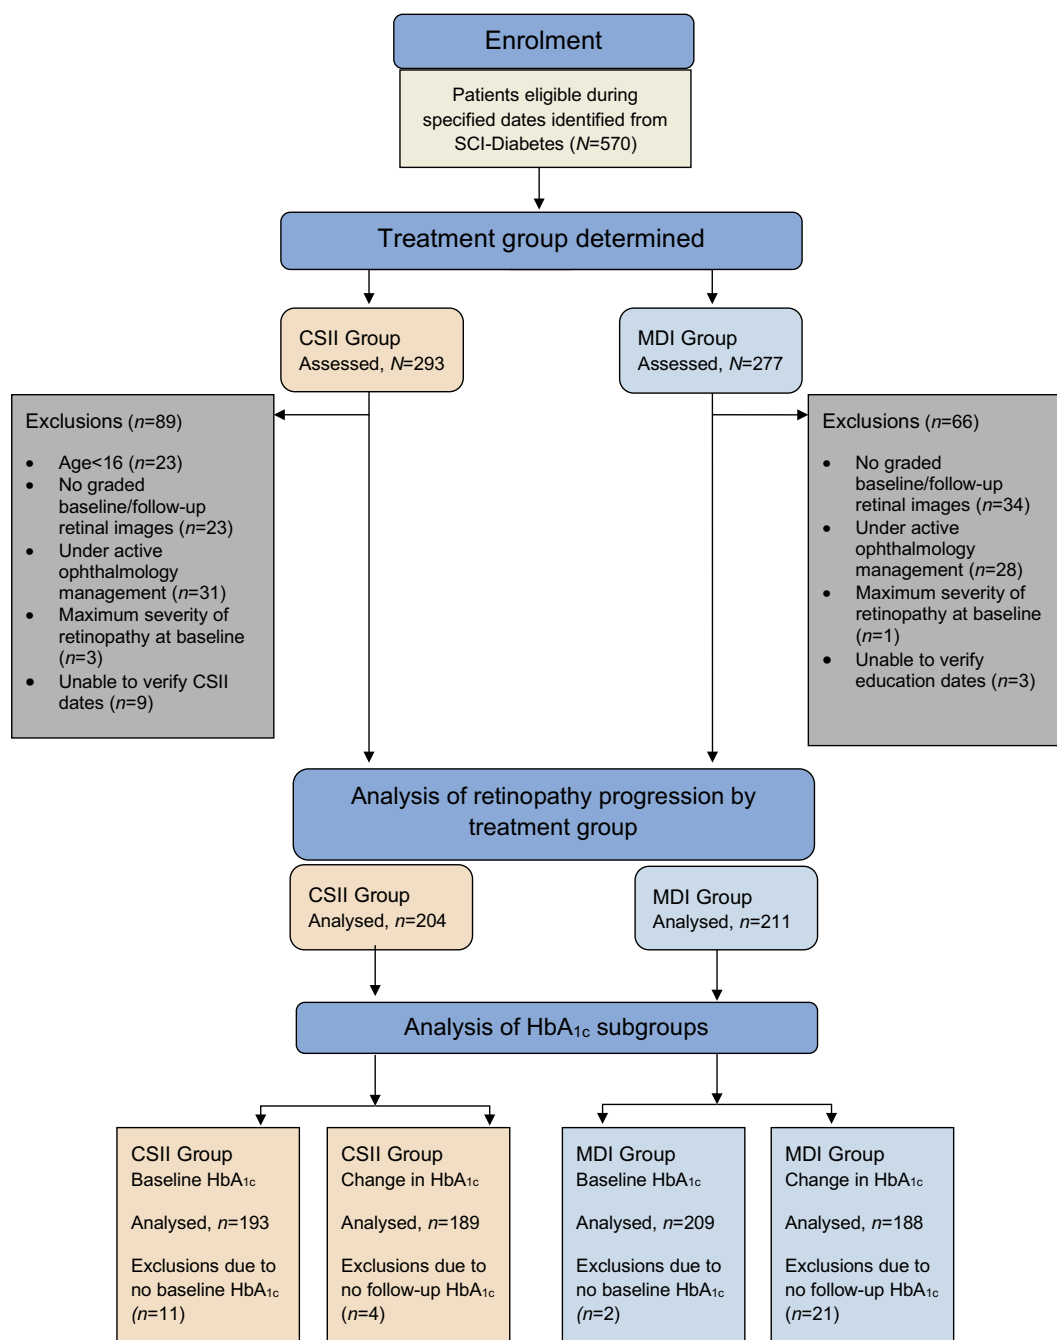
Enrolment

Patients eligible during specified dates identified from SCI-Diabetes ($N$=570)

Treatment group determined

CSII Group
Assessed, $N$=293

MDI Group
Assessed, $N$=277

Exclusions ($n$=89)

- Age<16 ($n$=23)
- No graded baseline/follow-up retinal images ($n$=23)
- Under active ophthalmology management ($n$=31)
- Maximum severity of retinopathy at baseline ($n$=3)
- Unable to verify CSII dates ($n$=9)

Exclusions ($n$=66)

- No graded baseline/follow-up retinal images ($n$=34)
- Under active ophthalmology management ($n$=28)
- Maximum severity of retinopathy at baseline ($n$=1)
- Unable to verify education dates ($n$=3)

Analysis of retinopathy progression by treatment group

CSII Group
Analysed, $n$=204

MDI Group
Analysed, $n$=211

Analysis of $HbA_{1c}$ subgroups

CSII Group
Baseline $HbA_{1c}$

Analysed, $n$=193

Exclusions due to no baseline $HbA_{1c}$ ($n$=11)

CSII Group
Change in $HbA_{1c}$

Analysed, $n$=189

Exclusions due to no follow-up $HbA_{1c}$ ($n$=4)

MDI Group
Baseline $HbA_{1c}$

Analysed, $n$=209

Exclusions due to no baseline $HbA_{1c}$ ($n$=2)

MDI Group
Change in $HbA_{1c}$

Analysed, $n$=188

Exclusions due to no follow-up $HbA_{1c}$ ($n$=21)